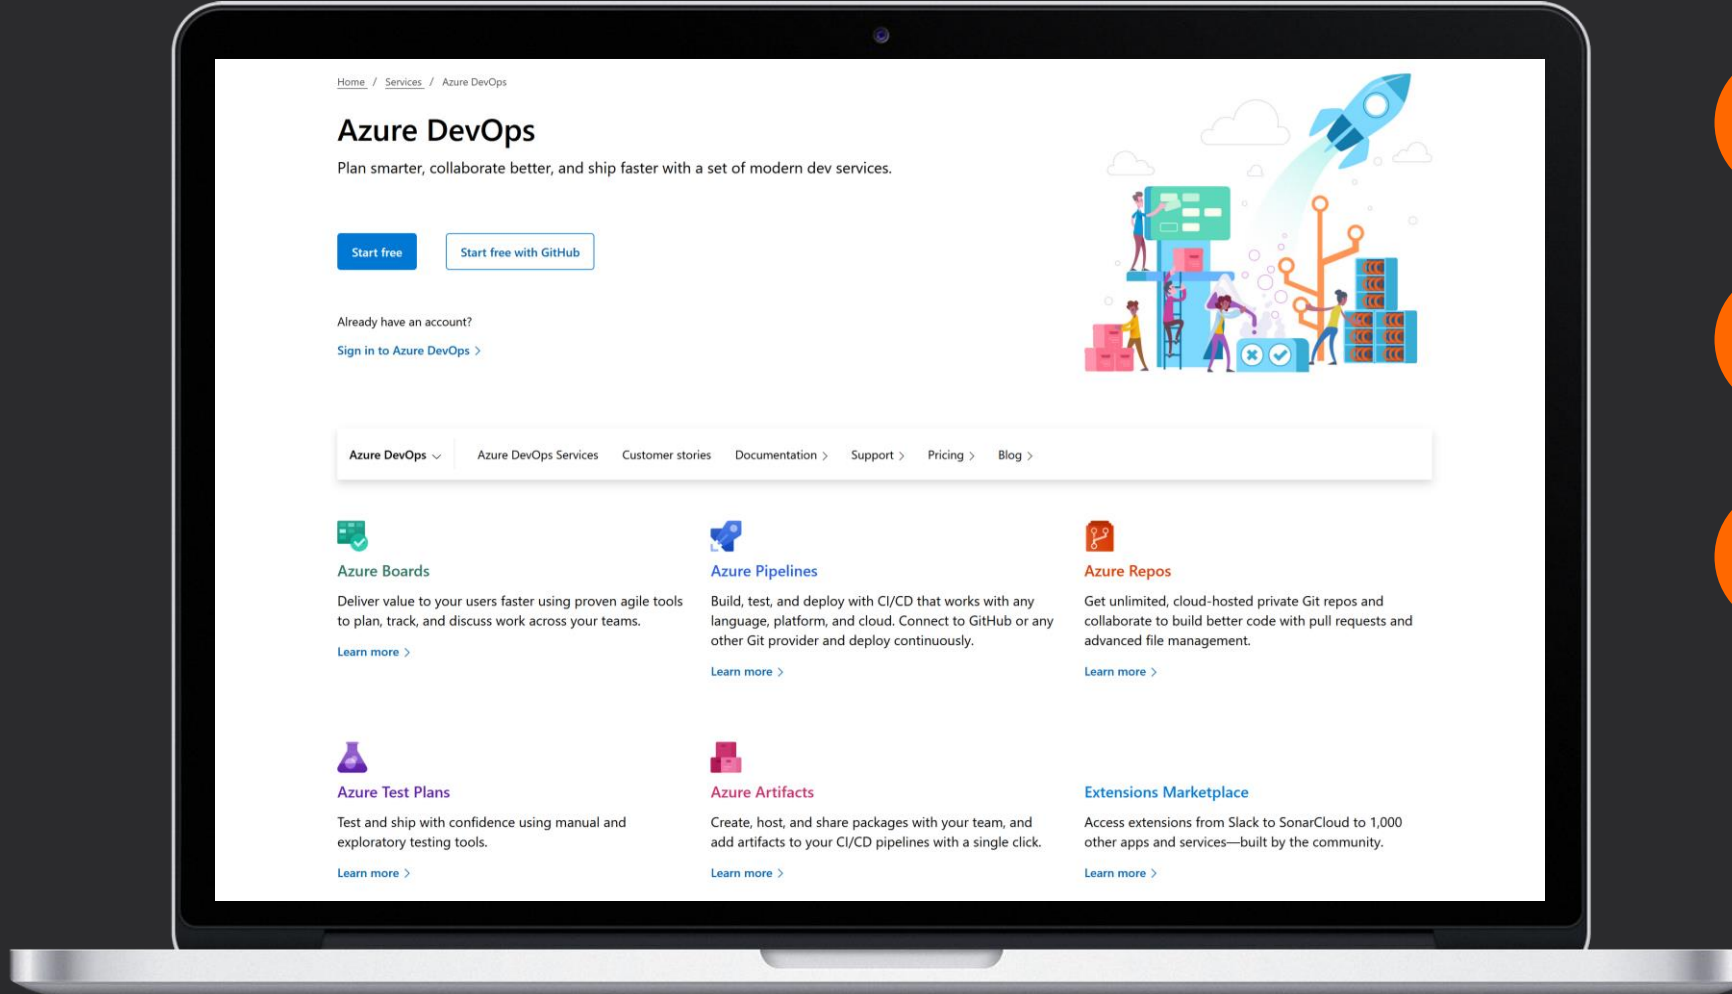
Home / Services / Azure DevOps

Azure DevOps

Plan smarter, collaborate better, and ship faster with a set of modern dev services.

Start free

Start free with GitHub

Already have an account?

Sign in to Azure DevOps >

Azure DevOps ⌄ Azure DevOps Services Customer stories Documentation > Support > Pricing > Blog >

Azure Boards

Deliver value to your users faster using proven agile tools to plan, track, and discuss work across your teams.

Learn more >

Azure Pipelines

Build, test, and deploy with CI/CD that works with any language, platform, and cloud. Connect to GitHub or any other Git provider and deploy continuously.

Learn more >

Azure Repos

Get unlimited, cloud-hosted private Git repos and collaborate to build better code with pull requests and advanced file management.

Learn more >

Azure Test Plans

Test and ship with confidence using manual and exploratory testing tools.

Learn more >

Azure Artifacts

Create, host, and share packages with your team, and add artifacts to your CI/CD pipelines with a single click.

Learn more >

Extensions Marketplace

Access extensions from Slack to SonarCloud to 1,000 other apps and services—built by the community.

Learn more >